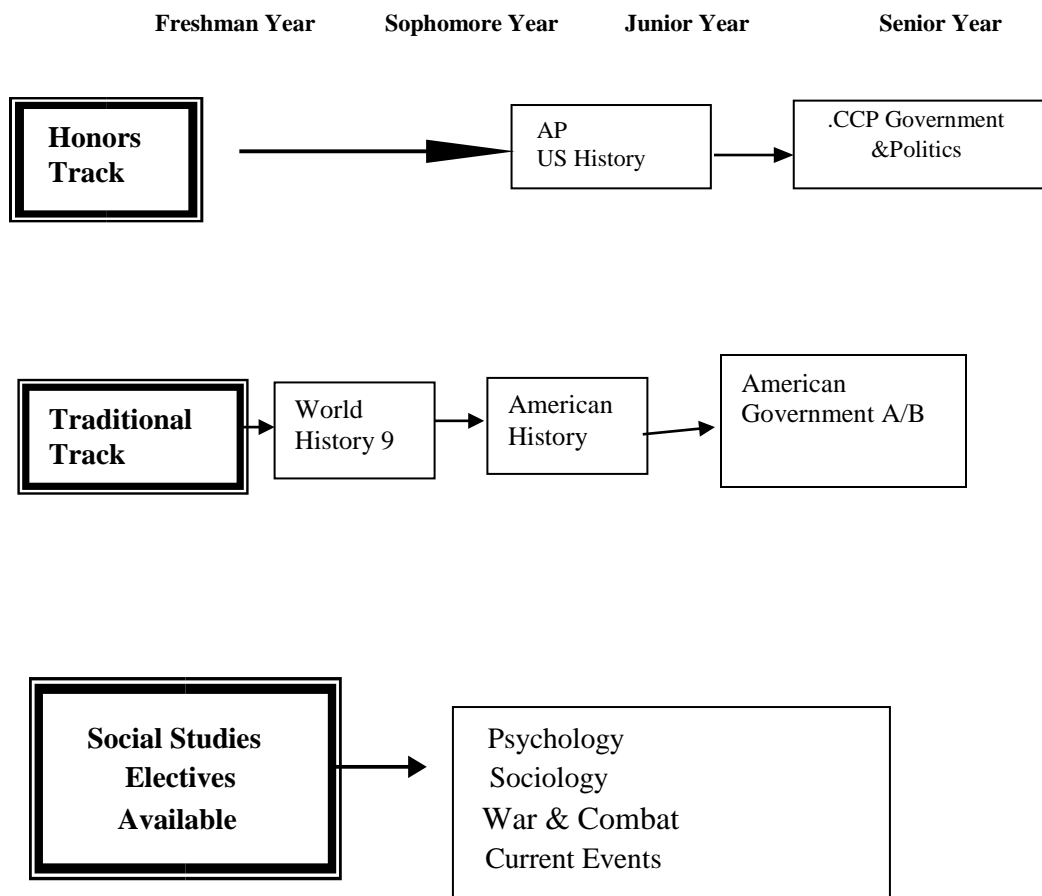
Freshman Year Sophomore Year Junior Year Senior Year

Honors Track

AP US History

.CCP Government &Politics

Traditional Track

World History 9

American History

American Government A/B

Social Studies Electives Available

Psychology
Sociology
War & Combat
Current Events